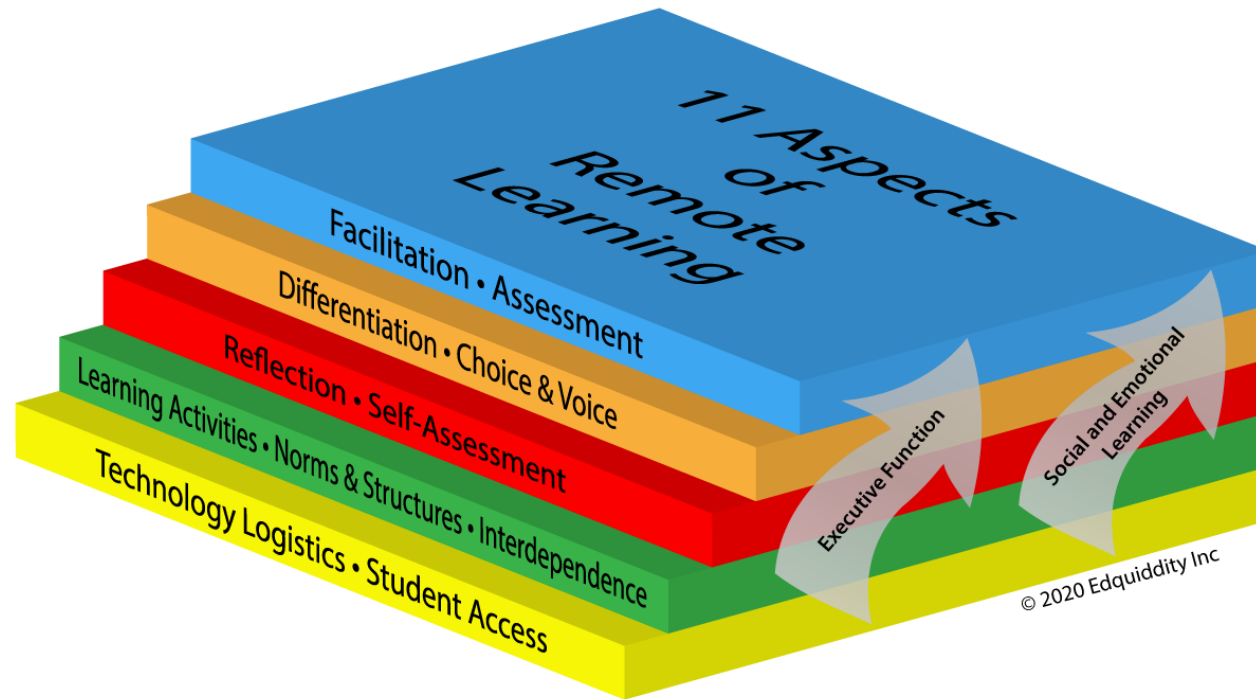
11 Aspects of Remote Learning

Facilitation • Assessment

Differentiation • Choice & Voice

Reflection • Self-Assessment

Learning Activities • Norms & Structures • Interdependence

Technology Logistics • Student Access

Executive Function

Social and Emotional Learning

© 2020 Edquiddity Inc